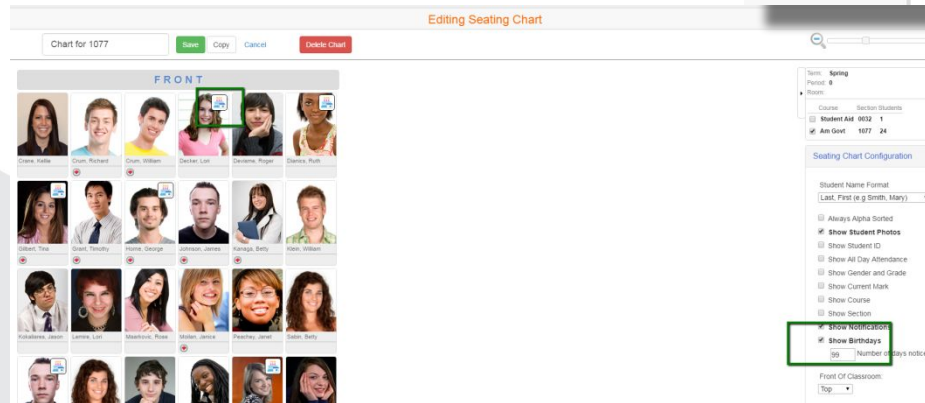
Editing Seating Chart

Chart for 1077

Save Copy Cancel

Delete Chart

FRONT

Crane, Kellie
Crum, Richard
Crum, William
Decker, Lori
Deviens, Roger
Dianca, Ruth

Gilbert, Tina
Grant, Timothy
Horne, George
Johnson, James
Kanaga, Betty
Klein, William

Kukalarea, Jason
Lemire, Lori
Maskovic, Rose
Molan, Janice
Peachey, Janet
Sabin, Betty

Term: Spring
Period: 8
Room:

| Course | Section | Students |
|---|---|---|
| Student Aid | 0032 | 1 |
| Am Govt | 1077 | 24 |

Seating Chart Configuration

Student Name Format
Last, First (e.g Smith, Mary)

Always Alpha Sorted
Show Student Photos
Show Student ID
Show All Day Attendance
Show Gender and Grade
Show Current Mark
Show Course
Show Section
Show Notifications
Show Birthdays
99 Number of days notic

Front Of Classroom:
Top